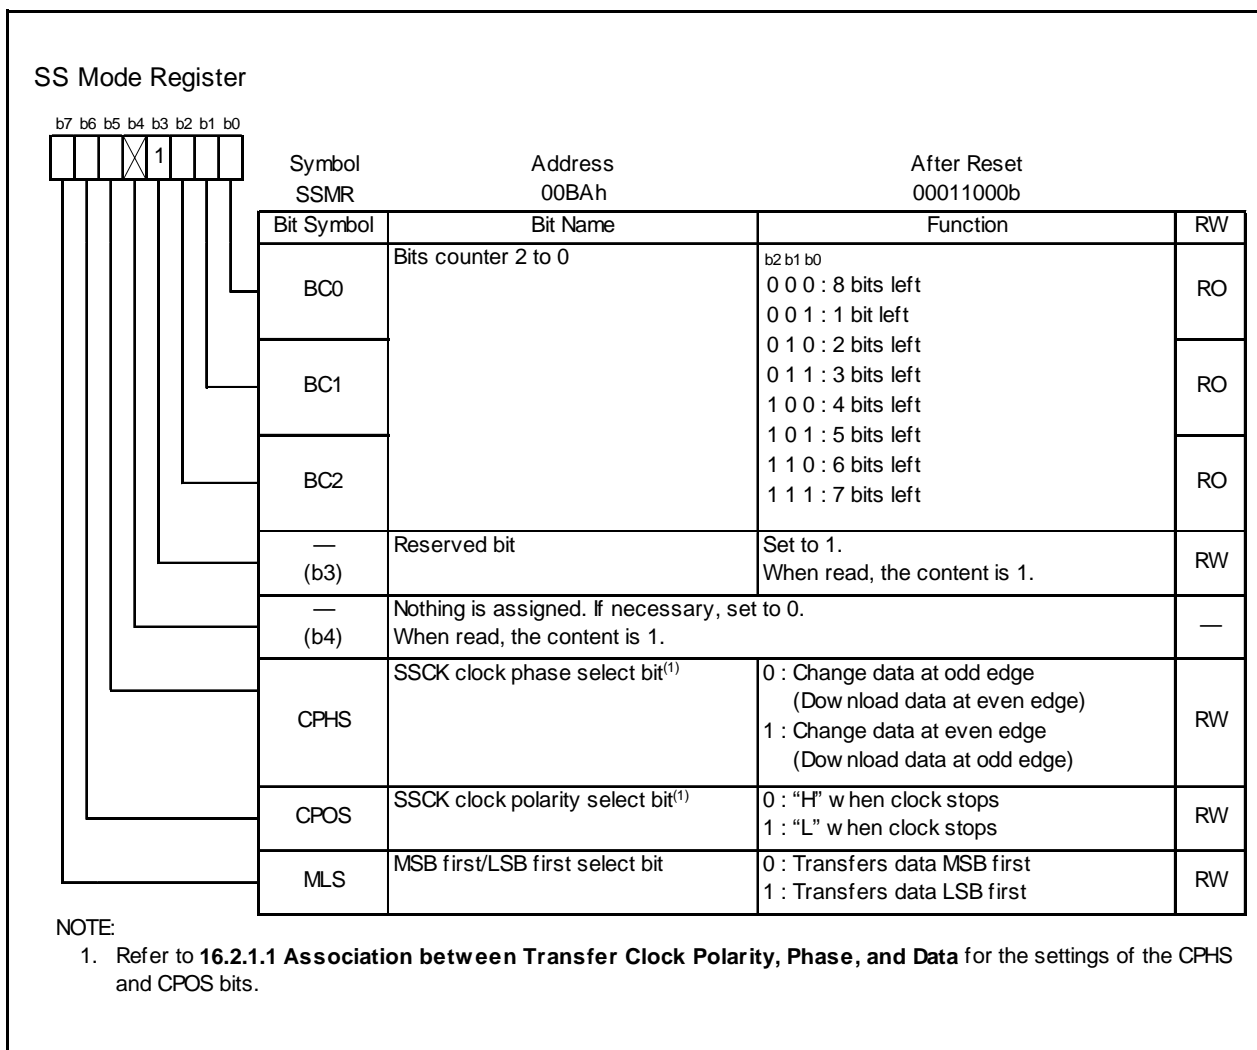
SS Mode Register

b7 b6 b5 b4 b3 b2 b1 b0

1

| Symbol | Address | After Reset |
|---|---|---|
| SSMR | 00BAh | 00011000b |

| Bit Symbol | Bit Name | Function | RW |
|---|---|---|---|
| BC0 | Bits counter 2 to 0 | b2 b1 b0<br>0 0 0 : 8 bits left<br>0 0 1 : 1 bit left<br>0 1 0 : 2 bits left<br>0 1 1 : 3 bits left<br>1 0 0 : 4 bits left<br>1 0 1 : 5 bits left<br>1 1 0 : 6 bits left<br>1 1 1 : 7 bits left | RO |
| BC1 | | | RO |
| BC2 | | | RO |
| — (b3) | Reserved bit | Set to 1.<br>When read, the content is 1. | RW |
| — (b4) | Nothing is assigned. If necessary, set to 0.<br>When read, the content is 1. | | — |
| CPHS | SSCK clock phase select bit$^{(1)}$ | 0 : Change data at odd edge<br>(Dow nload data at even edge)<br>1 : Change data at even edge<br>(Dow nload data at odd edge) | RW |
| CPOS | SSCK clock polarity select bit$^{(1)}$ | 0 : "H" w hen clock stops<br>1 : "L" w hen clock stops | RW |
| MLS | MSB first/LSB first select bit | 0 : Transfers data MSB first<br>1 : Transfers data LSB first | RW |

NOTE:
1. Refer to **16.2.1.1 Association betw een Transfer Clock Polarity, Phase, and Data** for the settings of the CPHS and CPOS bits.